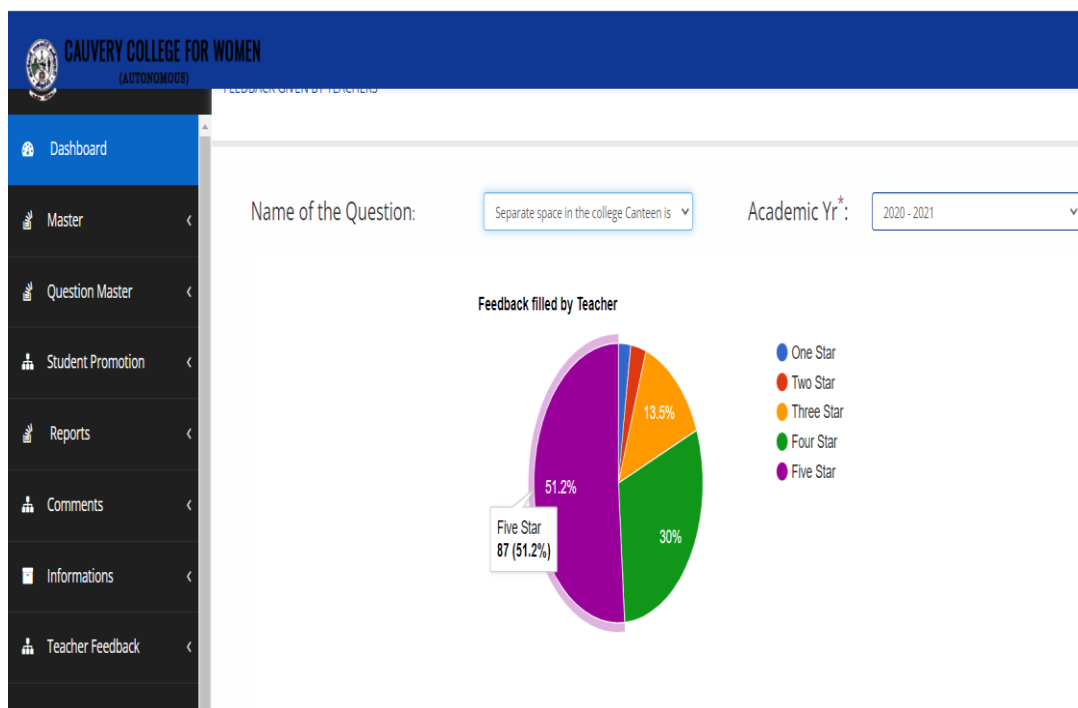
CAUVERY COLLEGE FOR WOMEN
(AUTONOMOUS)

FEEDBACK GIVEN BY TEACHERS

Dashboard
Master
Question Master
Student Promotion
Reports
Comments
Informations
Teacher Feedback

Name of the Question: Separate space in the college Canteen is

Academic Yr*: 2020 - 2021

Feedback filled by Teacher

13.5%
51.2%
30%

Five Star
87 (51.2%)

One Star
Two Star
Three Star
Four Star
Five Star